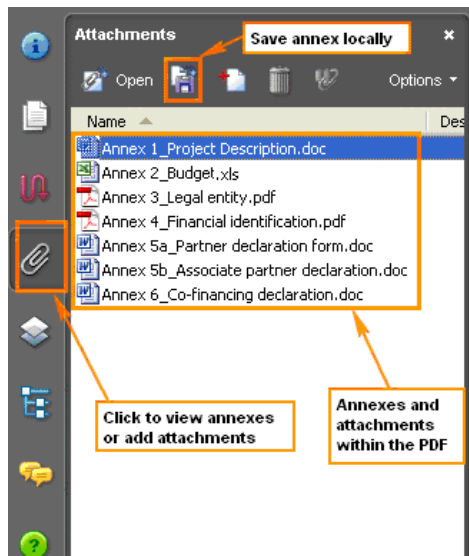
Attachments

Save annex locally

Open

Options

Name

Des

Annex 1_Project Description.doc

Annex 2_Budget.xls

Annex 3_Legal entity.pdf

Annex 4_Financial identification.pdf

Annex 5a_Partner declaration form.doc

Annex 5b_Associate partner declaration.doc

Annex 6_Co-financing declaration.doc

Click to view annexes or add attachments

Annexes and attachments within the PDF